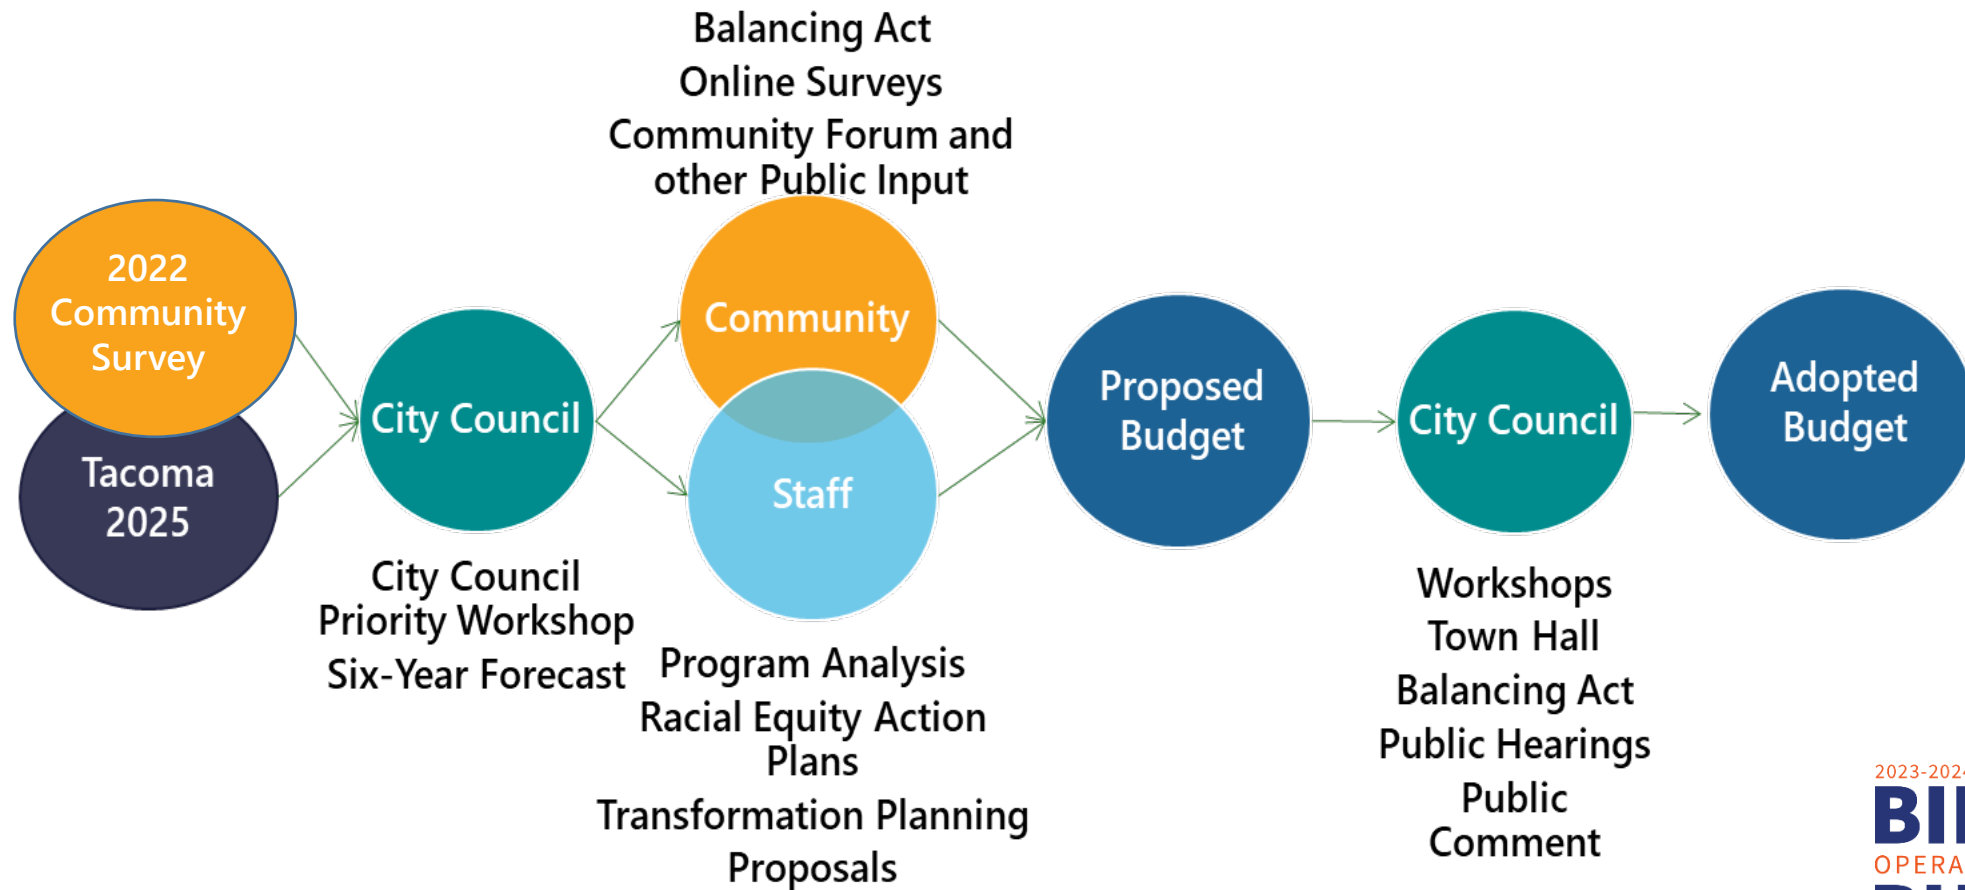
Balancing Act
Online Surveys
Community Forum and other Public Input

2022 Community Survey

Tacoma 2025

City Council

Community

Staff

Proposed Budget

City Council

Adopted Budget

City Council Priority Workshop
Six-Year Forecast

Program Analysis
Racial Equity Action Plans
Transformation Planning
Proposals

Workshops
Town Hall
Balancing Act
Public Hearings
Public Comment

2023-202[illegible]
BI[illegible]
OPERA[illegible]